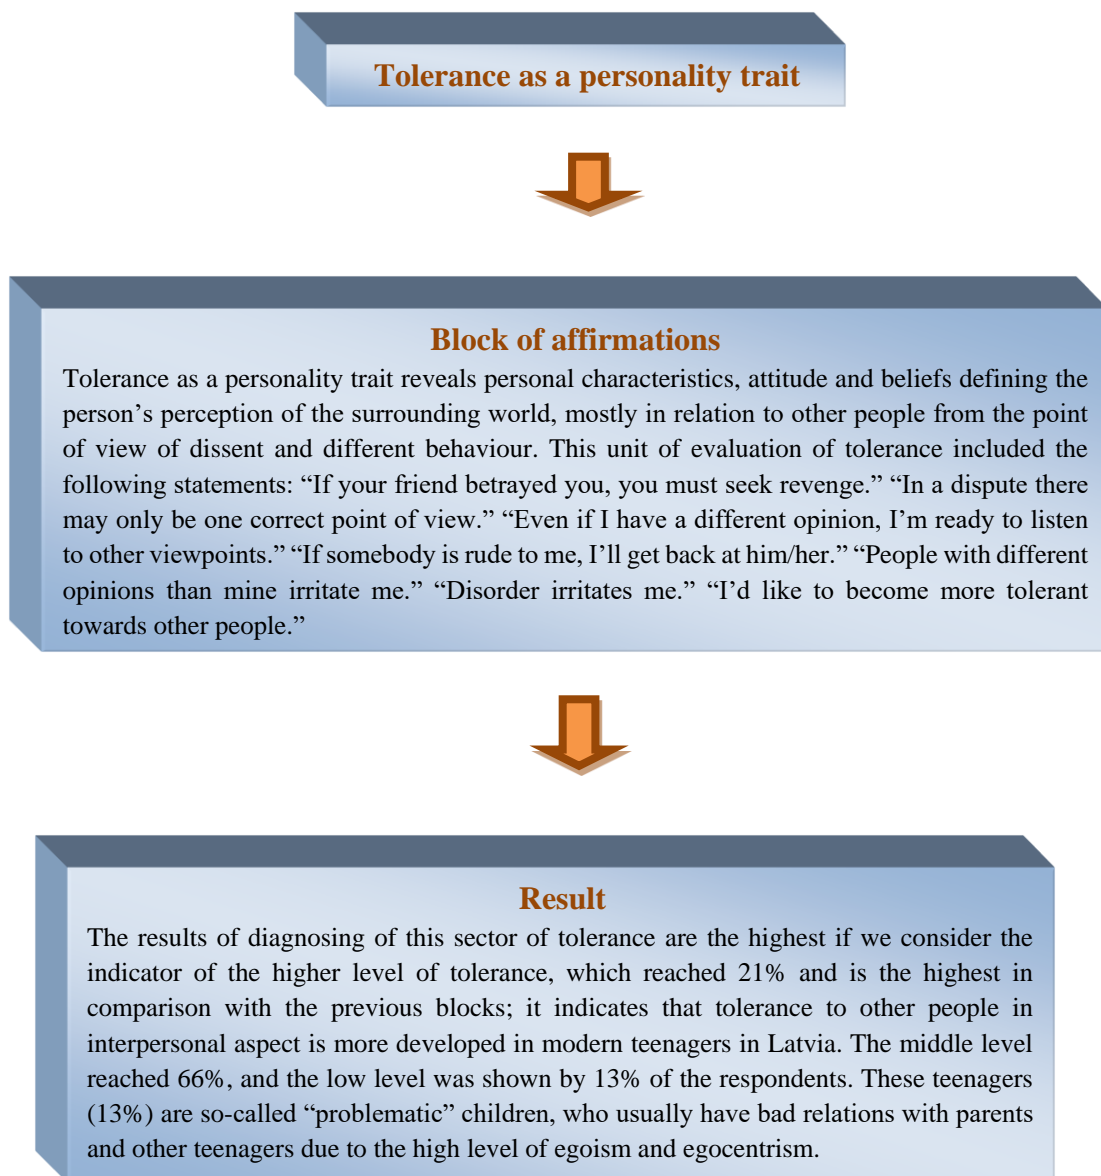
Tolerance as a personality trait

Block of affirmations

Tolerance as a personality trait reveals personal characteristics, attitude and beliefs defining the person’s perception of the surrounding world, mostly in relation to other people from the point of view of dissent and different behaviour. This unit of evaluation of tolerance included the following statements: “If your friend betrayed you, you must seek revenge.” “In a dispute there may only be one correct point of view.” “Even if I have a different opinion, I’m ready to listen to other viewpoints.” “If somebody is rude to me, I’ll get back at him/her.” “People with different opinions than mine irritate me.” “Disorder irritates me.” “I’d like to become more tolerant towards other people.”

Result

The results of diagnosing of this sector of tolerance are the highest if we consider the indicator of the higher level of tolerance, which reached 21% and is the highest in comparison with the previous blocks; it indicates that tolerance to other people in interpersonal aspect is more developed in modern teenagers in Latvia. The middle level reached 66%, and the low level was shown by 13% of the respondents. These teenagers (13%) are so-called “problematic” children, who usually have bad relations with parents and other teenagers due to the high level of egoism and egocentrism.